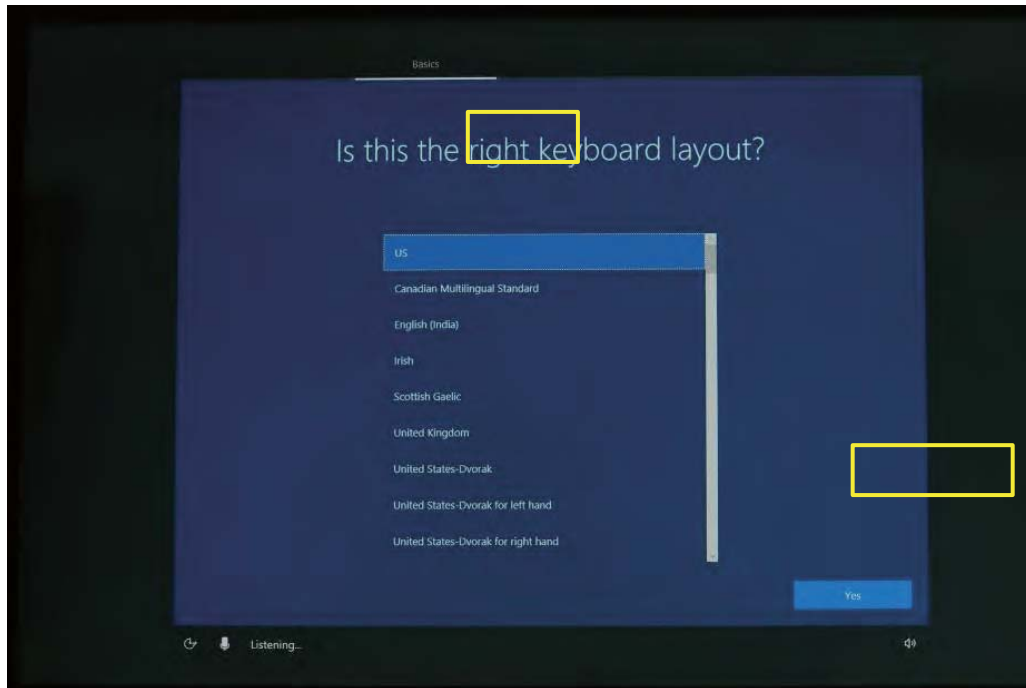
Basics

Is this the right keyboard layout?

US
Canadian Multilingual Standard
English (India)
Irish
Scottish Gaelic
United Kingdom
United States-Dvorak
United States-Dvorak for left hand
United States-Dvorak for right hand

Yes

Listening...